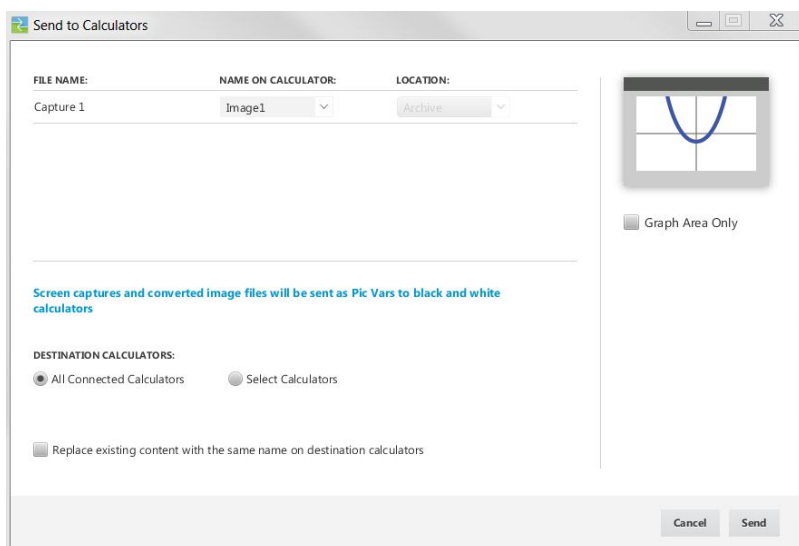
Send to Calculators

| FILE NAME: | NAME ON CALCULATOR: | LOCATION: |
|---|---|---|
| Capture 1 | Image1 | Archive |

Graph Area Only

Screen captures and converted image files will be sent as Pic Vars to black and white calculators

DESTINATION CALCULATORS:

All Connected Calculators

Select Calculators

Replace existing content with the same name on destination calculators

Cancel

Send